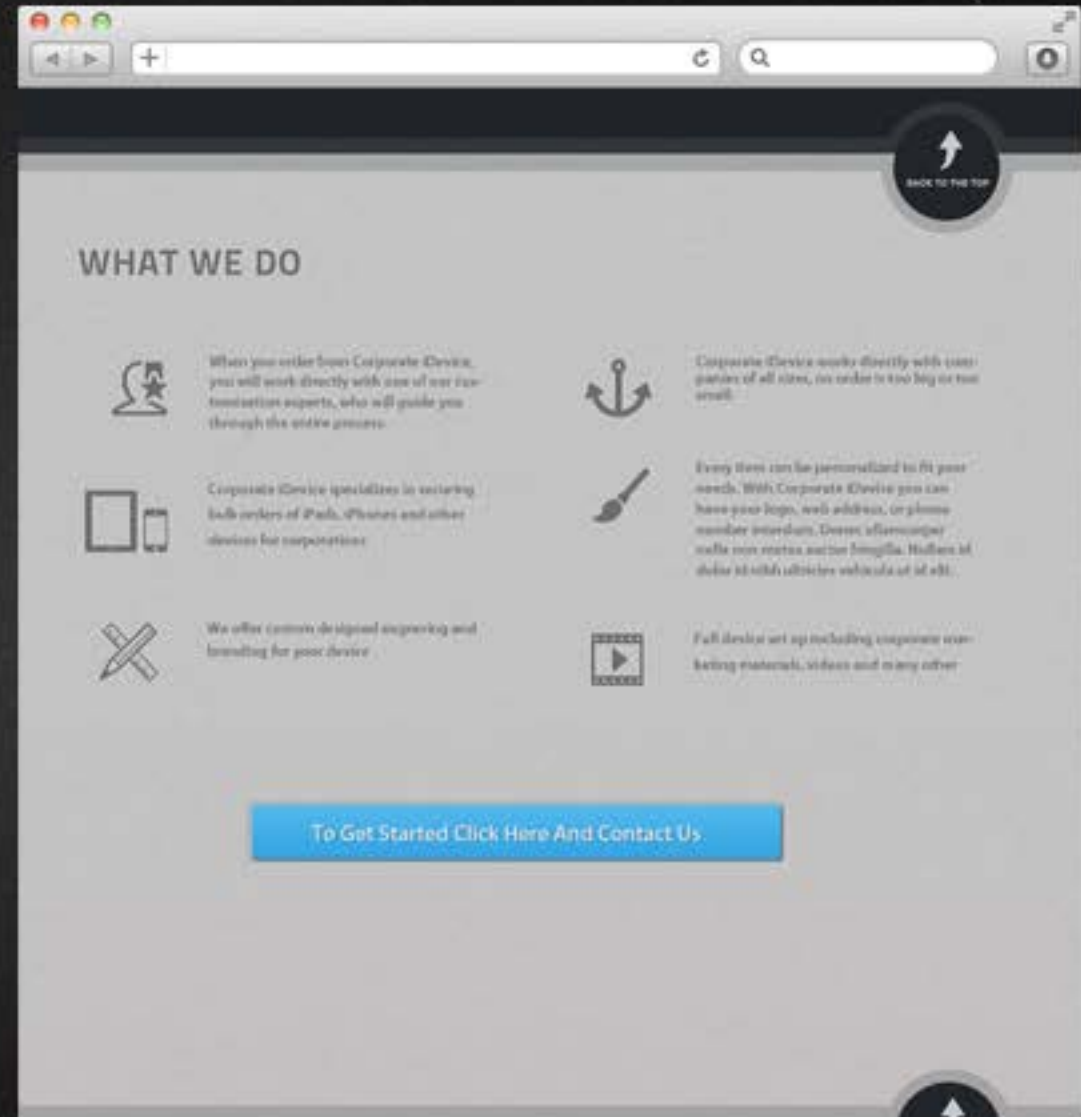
BACK TO THE TOP

WHAT WE DO

When you order from Corporate iDevice, you will work directly with one of our customization experts, who will guide you through the entire process.

Corporate iDevice works directly with companies of all sizes, no order is too big or too small.

Corporate iDevice specializes in securing bulk orders of iPads, iPhones and other devices for corporations

Every item can be personalized to fit your needs. With Corporate iDevice you can have your logo, web address, or phone number interdum. Donec ullamcorper nulla non metus auctor fringilla. Nullam id dolor id nibh ultricies vehicula ut id elit.

We offer custom designed engraving and branding for your device

Full device set up including corporate marketing materials, videos and many other

To Get Started Click Here And Contact Us